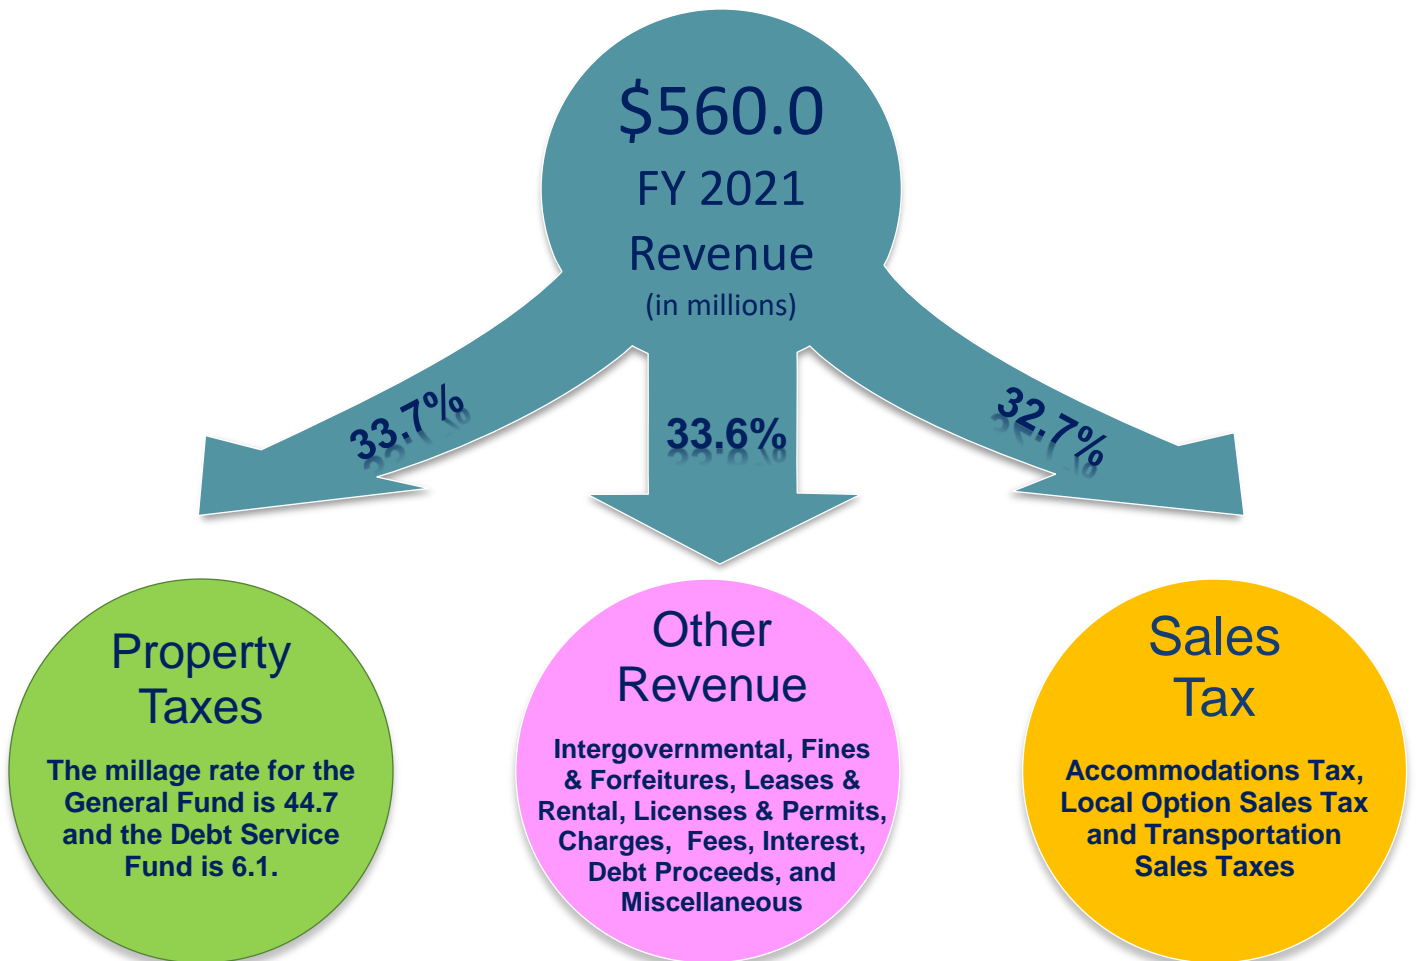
$560.0
FY 2021
Revenue
(in millions)

33.7%

33.6%

32.7%

Property Taxes

The millage rate for the General Fund is 44.7 and the Debt Service Fund is 6.1.

Other Revenue

Intergovernmental, Fines & Forfeitures, Leases & Rental, Licenses & Permits, Charges, Fees, Interest, Debt Proceeds, and Miscellaneous

Sales Tax

Accommodations Tax, Local Option Sales Tax and Transportation Sales Taxes